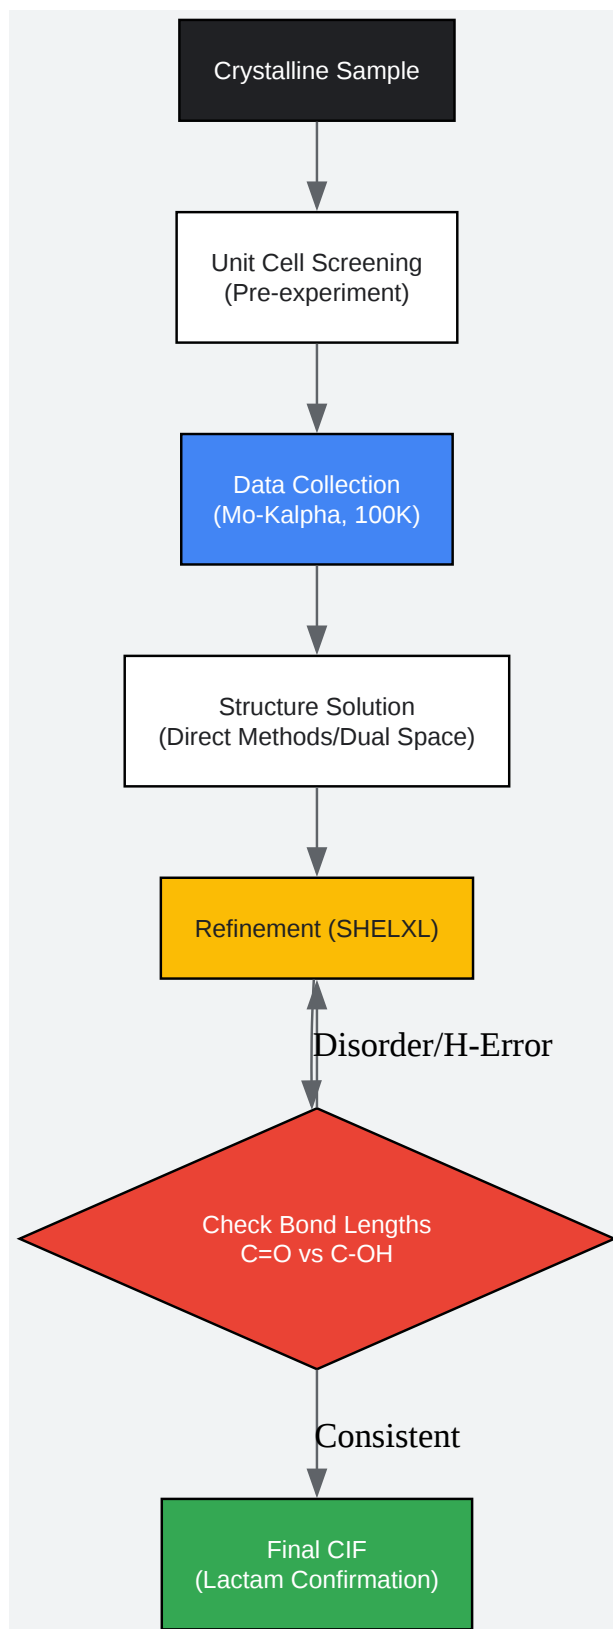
Crystalline Sample

Unit Cell Screening
(Pre-experiment)

Data Collection
(Mo-Kalpha, 100K)

Structure Solution
(Direct Methods/Dual Space)

Refinement (SHELXL)

Disorder/H-Error

Check Bond Lengths
C=O vs C-OH

Consistent

Final CIF
(Lactam Confirmation)